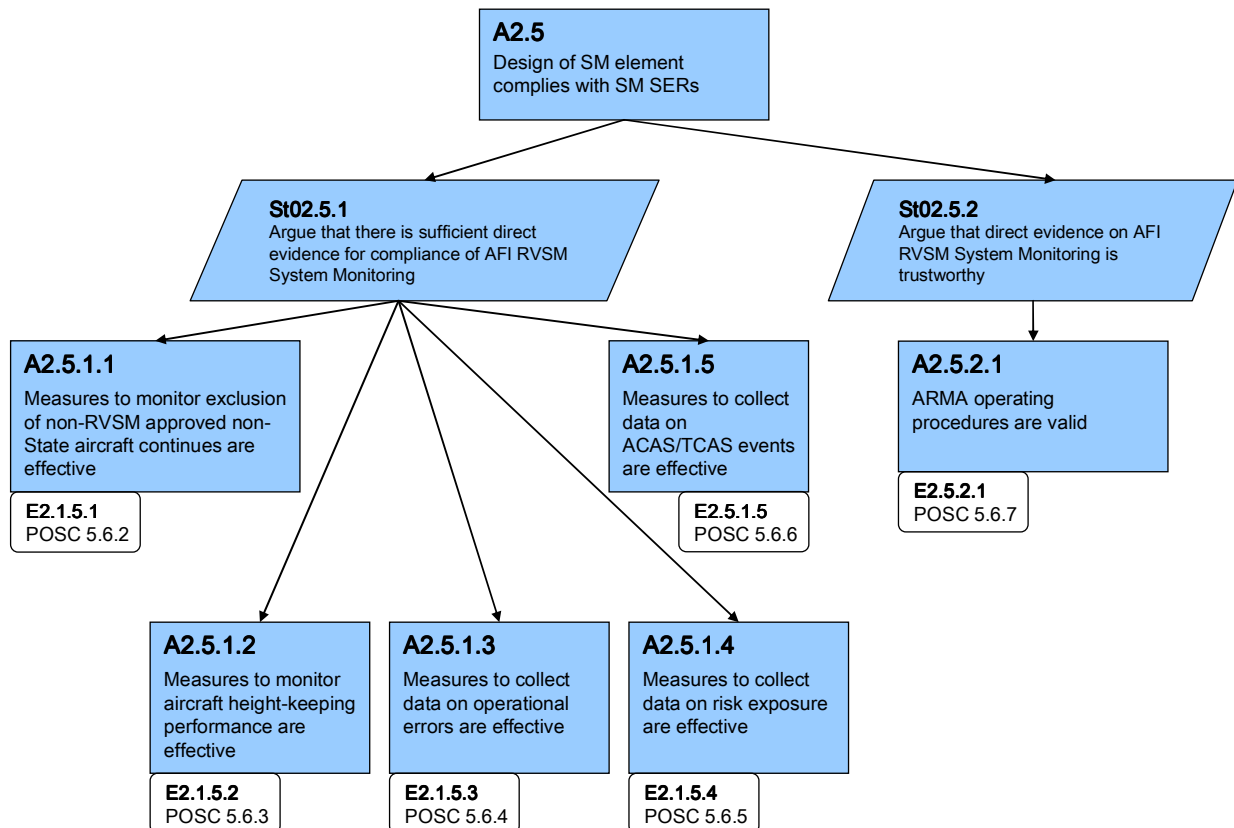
A2.5
Design of SM element complies with SM SERs

St02.5.1
Argue that there is sufficient direct evidence for compliance of AFI RVSM System Monitoring

St02.5.2
Argue that direct evidence on AFI RVSM System Monitoring is trustworthy

A2.5.1.1
Measures to monitor exclusion of non-RVSM approved non-State aircraft continues are effective

E2.1.5.1
POSC 5.6.2

A2.5.1.5
Measures to collect data on ACAS/TCAS events are effective

E2.5.1.5
POSC 5.6.6

A2.5.2.1
ARMA operating procedures are valid

E2.5.2.1
POSC 5.6.7

A2.5.1.2
Measures to monitor aircraft height-keeping performance are effective

E2.1.5.2
POSC 5.6.3

A2.5.1.3
Measures to collect data on operational errors are effective

E2.1.5.3
POSC 5.6.4

A2.5.1.4
Measures to collect data on risk exposure are effective

E2.1.5.4
POSC 5.6.5